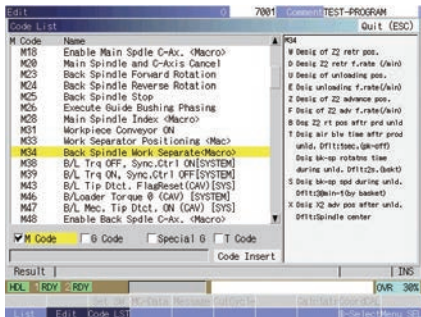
Edit 0 7001 Comment TEST-PROGRAM

Code List Quit (ESC)

| M Code | Name |
|---|---|
| M18 | Enable Main Spdle C-Ax. <Macro> |
| M20 | Main Spindle and C-Axis Cancel |
| M23 | Back Spindle Forward Rotation |
| M24 | Back Spindle Reverse Rotation |
| M25 | Back Spindle Stop |
| M26 | Execute Guide Bushing Phasing |
| M28 | Main Spindle Index <Macro> |
| M31 | Workpiece Conveyor ON |
| M33 | Work Separator Positioning <Mac> |
| M34 | Back Spindle Work Separate<Macro> |
| M38 | B/L Trq OFF, Sync.Ctrl ON[SYSTEM] |
| M39 | B/L Trq ON, Sync.Ctrl OFF[SYSTEM] |
| M43 | B/L Tip Dtct. FlagReset(CAV)[SYS] |
| M46 | B/Loader Torque 0 (CAV) [SYSTEM] |
| M47 | B/L Mec. Tip Dtct. ON(CAV) [SYS] |
| M48 | Enable Back Spdle C-Ax. <Macro> |

M34
W Desig of Z2 retr pos.
D Desig Z2 retr f.rate (/min)
U Desig of unloading pos.
E Desig unloading f.rate(/min)
Z Desig of Z2 advance pos.
F Desig of Z2 adv f.rate(/min)
B Dsg Z2 rt pos aftr prd unld
T Desig air blw time aftr prod unld. Dflt:1sec.(pk-off)
Desig bk-sp rotatns time during unld. Dflt:2s.(bskt)
S Desig bk-sp spd during unld. Dflt:[Min-1(w basket)
X Desig X2 adv pos after unld. Dflt:Spindle center

M Code G Code Special G T Code

Code Insert

Result | INS

HDL 1 RDY 2 RDY OVR 30%

Set OW M-Data Message CutCycle Calc Calc Coord CAL

List Edit Code LST B-Select Menu SP